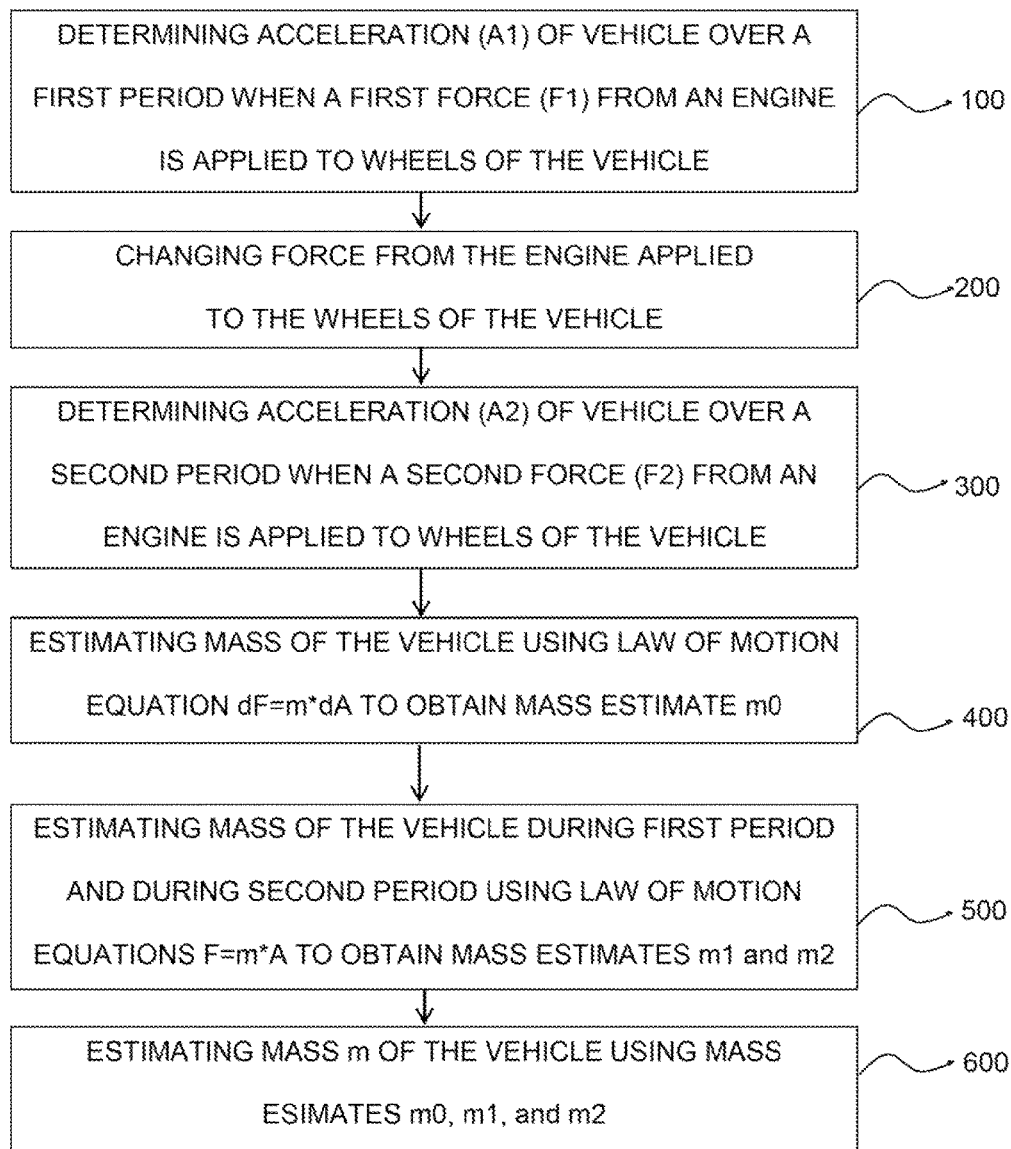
DETERMINING ACCELERATION (A1) OF VEHICLE OVER A FIRST PERIOD WHEN A FIRST FORCE (F1) FROM AN ENGINE IS APPLIED TO WHEELS OF THE VEHICLE

100

CHANGING FORCE FROM THE ENGINE APPLIED TO THE WHEELS OF THE VEHICLE

200

DETERMINING ACCELERATION (A2) OF VEHICLE OVER A SECOND PERIOD WHEN A SECOND FORCE (F2) FROM AN ENGINE IS APPLIED TO WHEELS OF THE VEHICLE

300

ESTIMATING MASS OF THE VEHICLE USING LAW OF MOTION EQUATION dF=m*dA TO OBTAIN MASS ESTIMATE m0

400

ESTIMATING MASS OF THE VEHICLE DURING FIRST PERIOD AND DURING SECOND PERIOD USING LAW OF MOTION EQUATIONS F=m*A TO OBTAIN MASS ESTIMATES m1 and m2

500

ESTIMATING MASS m OF THE VEHICLE USING MASS ESIMATES m0, m1, and m2

600